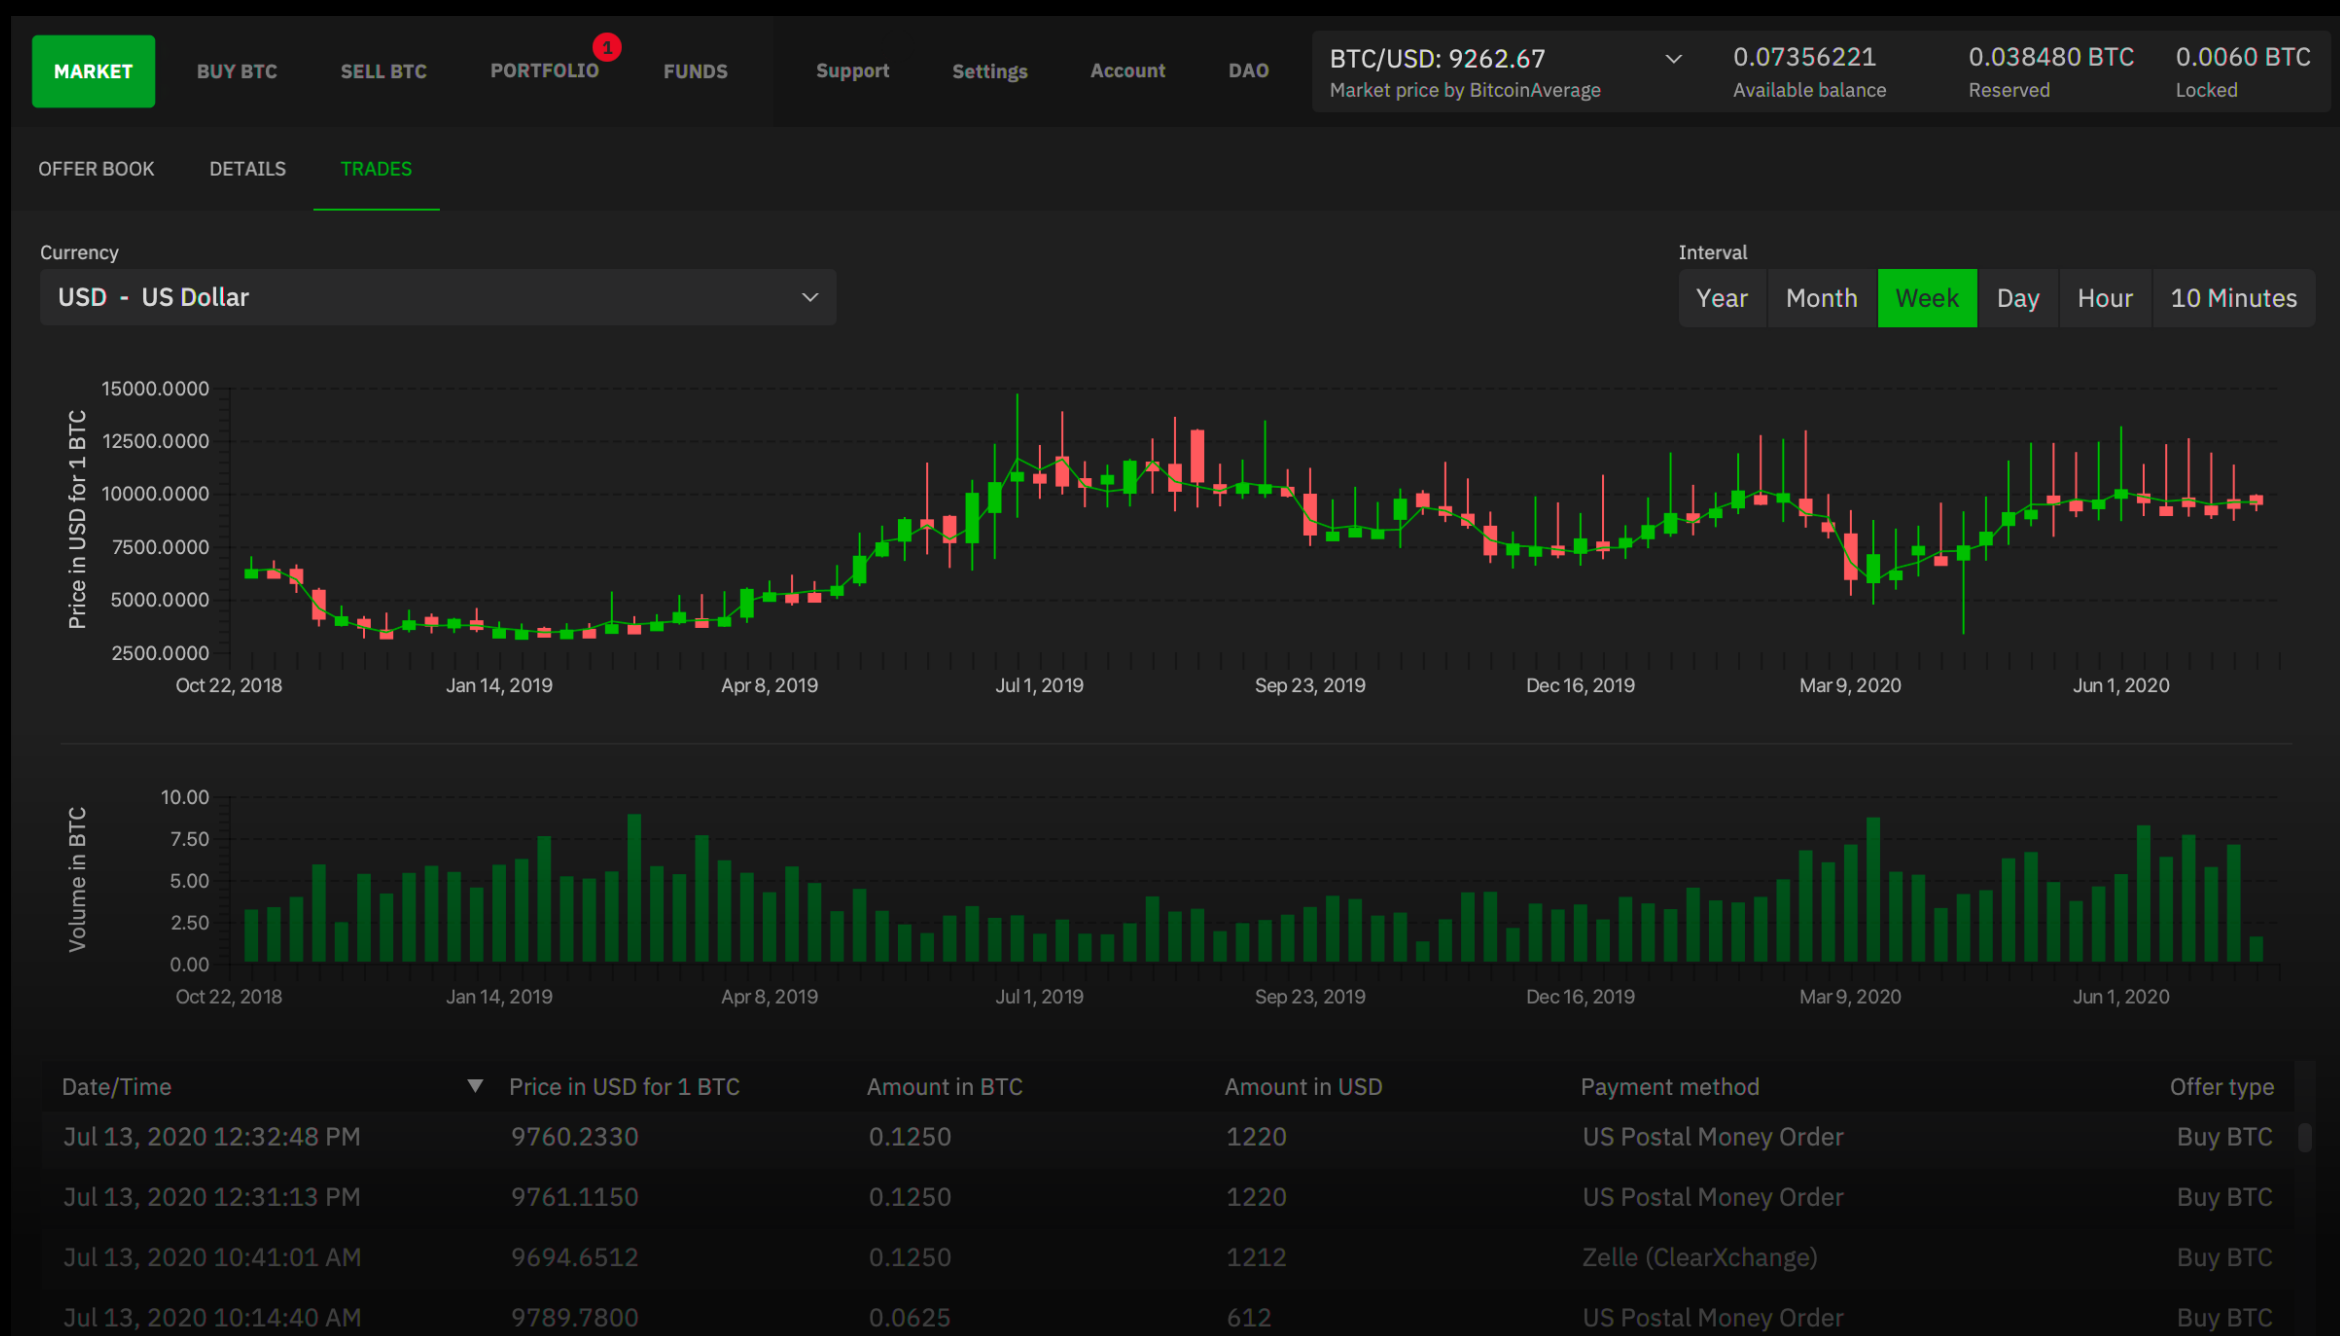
MARKET BUY BTC SELL BTC PORTFOLIO 1 FUNDS Support Settings Account DAO

BTC/USD: 9262.67
Market price by BitcoinAverage

0.07356221
Available balance

0.038480 BTC
Reserved

0.0060 BTC
Locked

OFFER BOOK DETAILS TRADES

Currency
USD - US Dollar

Interval
Year Month Week Day Hour 10 Minutes

Price in USD for 1 BTC
15000.0000
12500.0000
10000.0000
7500.0000
5000.0000
2500.0000
Oct 22, 2018 Jan 14, 2019 Apr 8, 2019 Jul 1, 2019 Sep 23, 2019 Dec 16, 2019 Mar 9, 2020 Jun 1, 2020

Volume in BTC
10.00
7.50
5.00
2.50
0.00
Oct 22, 2018 Jan 14, 2019 Apr 8, 2019 Jul 1, 2019 Sep 23, 2019 Dec 16, 2019 Mar 9, 2020 Jun 1, 2020

| Date/Time | Price in USD for 1 BTC | Amount in BTC | Amount in USD | Payment method | Offer type |
|---|---|---|---|---|---|
| Jul 13, 2020 12:32:48 PM | 9760.2330 | 0.1250 | 1220 | US Postal Money Order | Buy BTC |
| Jul 13, 2020 12:31:13 PM | 9761.1150 | 0.1250 | 1220 | US Postal Money Order | Buy BTC |
| Jul 13, 2020 10:41:01 AM | 9694.6512 | 0.1250 | 1212 | Zelle (ClearXchange) | Buy BTC |
| Jul 13, 2020 10:14:40 AM | 9789.7800 | 0.0625 | 612 | US Postal Money Order | Buy BTC |